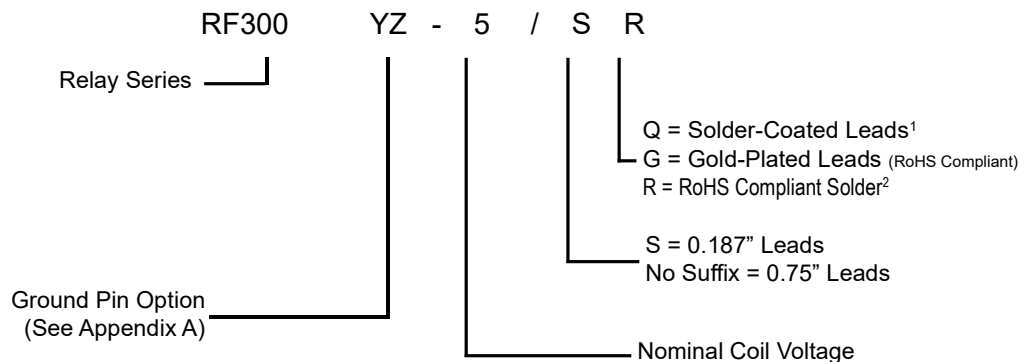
RF300 YZ - 5 / S R

Relay Series

Q = Solder-Coated Leads$^1$
G = Gold-Plated Leads (RoHS Compliant)
R = RoHS Compliant Solder$^2$

S = 0.187” Leads
No Suffix = 0.75” Leads

Ground Pin Option
(See Appendix A)

Nominal Coil Voltage